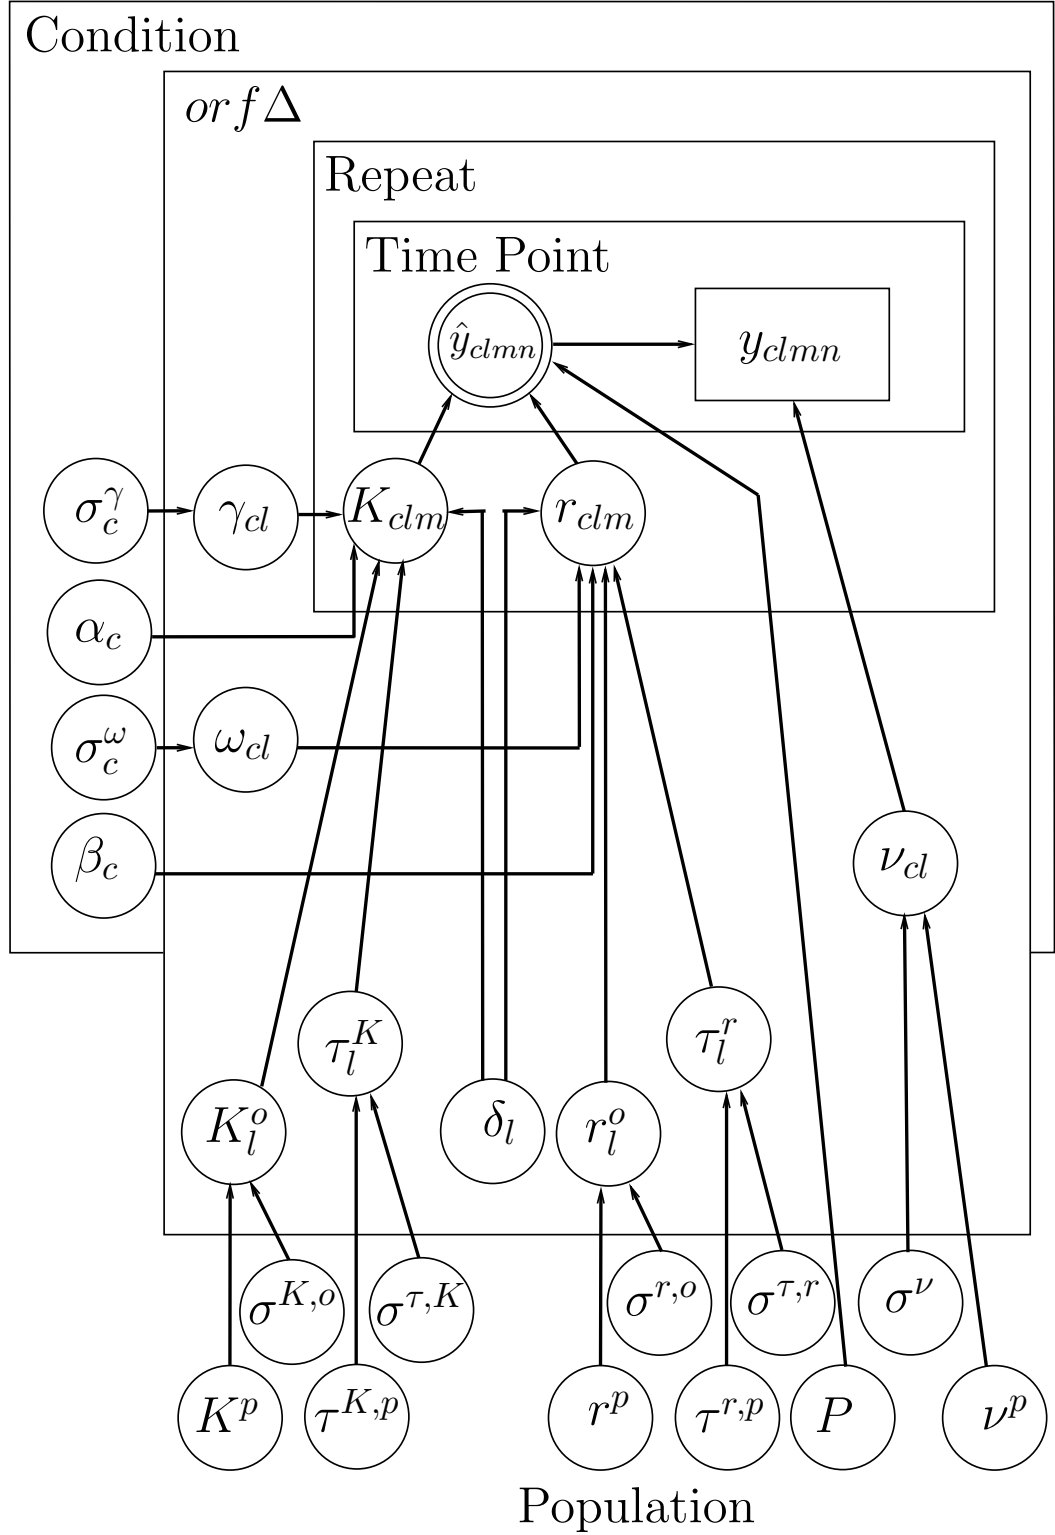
Condition

$orf\Delta$

Repeat

Time Point

$\hat{y}_{clmn}$

$y_{clmn}$

$\sigma_c^\gamma$

$\gamma_{cl}$

$K_{clm}$

$r_{clm}$

$\alpha_c$

$\sigma_c^\omega$

$\omega_{cl}$

$\beta_c$

$\nu_{cl}$

$\tau_l^K$

$\tau_l^r$

$K_l^o$

$\delta_l$

$r_l^o$

$\sigma^{K,o}$

$\sigma^{\tau,K}$

$\sigma^{r,o}$

$\sigma^{\tau,r}$

$\sigma^\nu$

$K^p$

$\tau^{K,p}$

$r^p$

$\tau^{r,p}$

$P$

$\nu^p$

Population